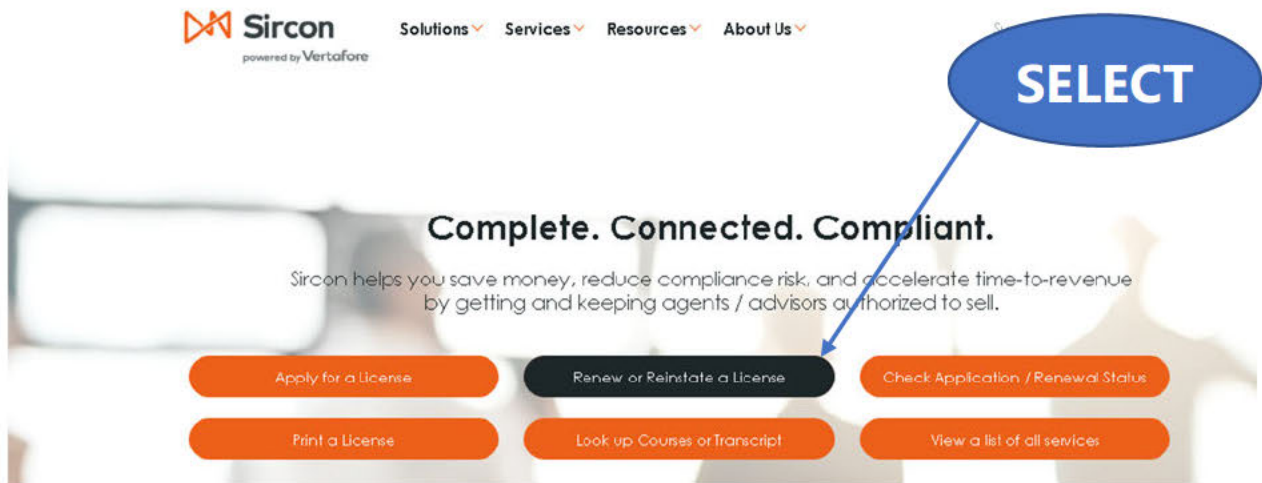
Sircon
powered by Vertafore

Solutions Services Resources About Us

SELECT

Complete. Connected. Compliant.

Sircon helps you save money, reduce compliance risk, and accelerate time-to-revenue by getting and keeping agents / advisors authorized to sell.

Apply for a License
Renew or Reinstate a License
Check Application / Renewal Status
Print a License
Look up Courses or Transcript
View a list of all services